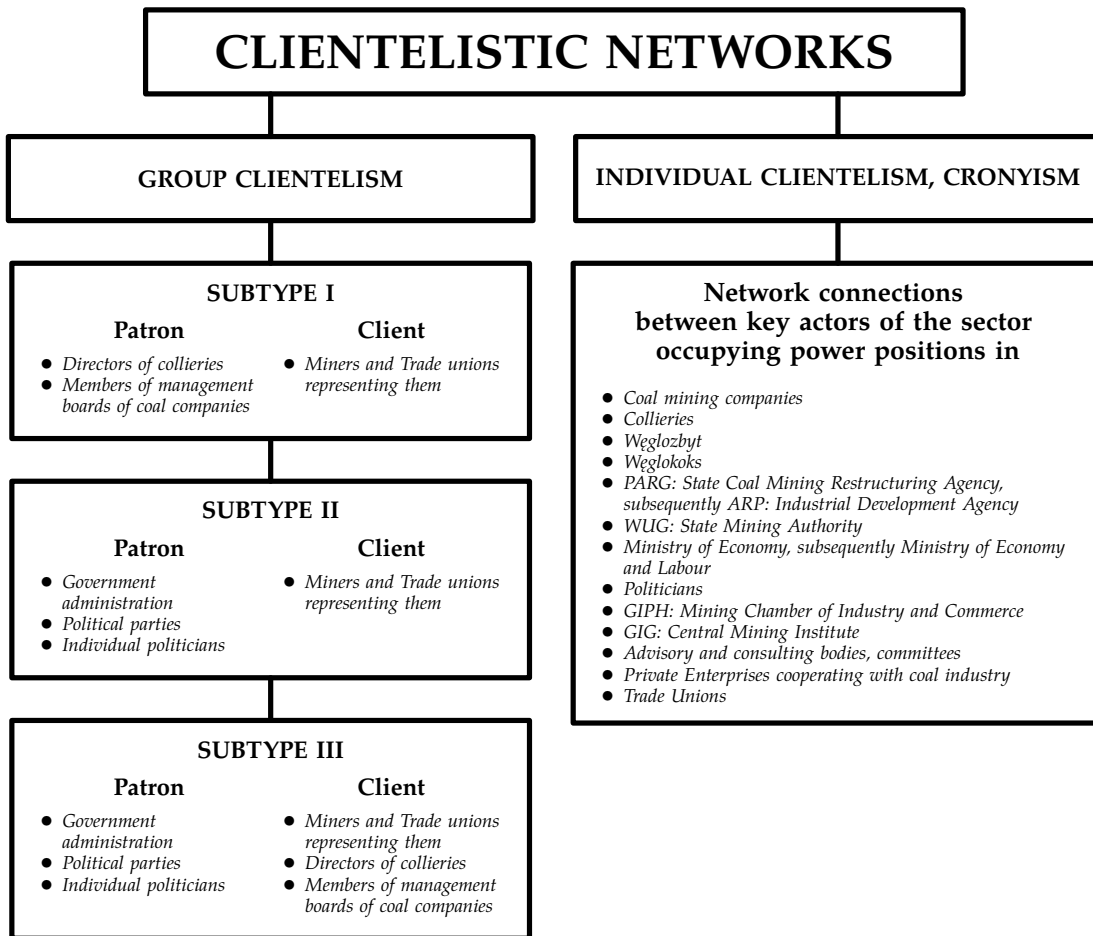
CLIENTELISTIC NETWORKS

GROUP CLIENTELISM

INDIVIDUAL CLIENTELISM, CRONYISM

SUBTYPE I

Patron
- Directors of collieries
- Members of management boards of coal companies

Client
- Miners and Trade unions representing them

SUBTYPE II

Patron
- Government administration
- Political parties
- Individual politicians

Client
- Miners and Trade unions representing them

SUBTYPE III

Patron
- Government administration
- Political parties
- Individual politicians

Client
- Miners and Trade unions representing them
- Directors of collieries
- Members of management boards of coal companies

Network connections between key actors of the sector occupying power positions in

- Coal mining companies
- Collieries
- Węglozbyt
- Węglokoks
- PARG: State Coal Mining Restructuring Agency, subsequently ARP: Industrial Development Agency
- WUG: State Mining Authority
- Ministry of Economy, subsequently Ministry of Economy and Labour
- Politicians
- GIPH: Mining Chamber of Industry and Commerce
- GIG: Central Mining Institute
- Advisory and consulting bodies, committees
- Private Enterprises cooperating with coal industry
- Trade Unions